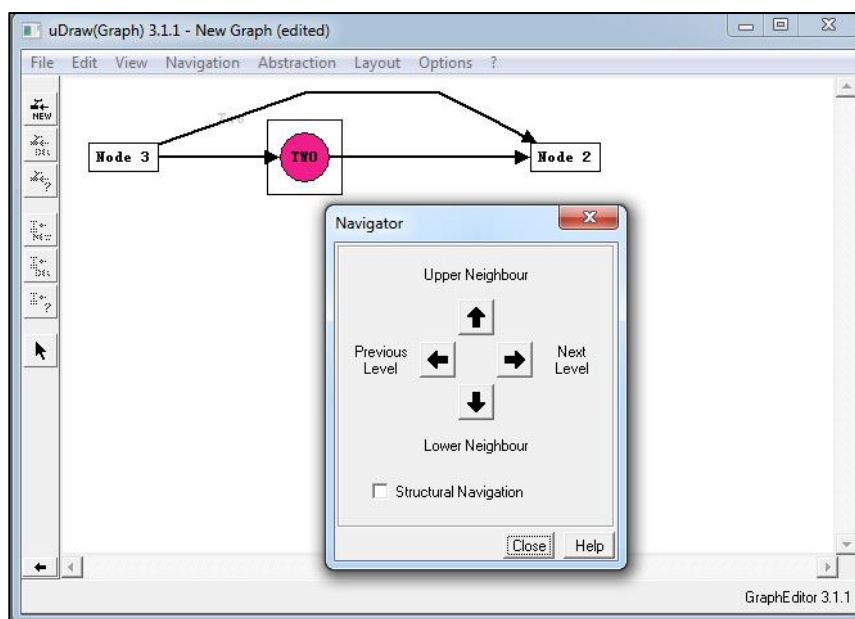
uDraw(Graph) 3.1.1 - New Graph (edited)

File Edit View Navigation Abstraction Layout Options ?

NEW

Node 3

TWO

Node 2

Navigator

Upper Neighbour

Previous Level

Next Level

Lower Neighbour

Structural Navigation

Close

Help

GraphEditor 3.1.1